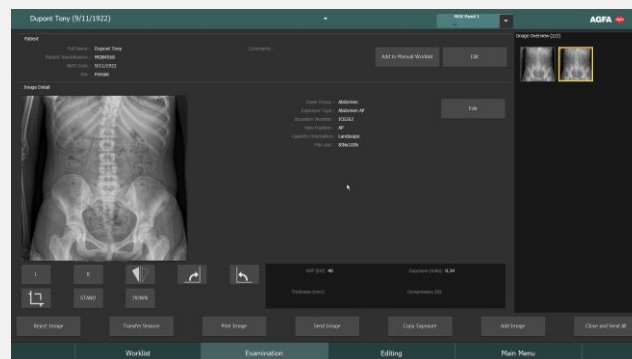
Dupont Tony (9/11/1922)

AGFA

Patient

Full Name: Dupont Tony
Patient Identification: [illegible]
Birth Date: 9/11/1922
Sex: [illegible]

Comments:

Add to Manual Worklist

Edit

Image Detail

Exam Group: Abdomen
Exposure Type: Abdomen AP
Accession Number: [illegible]
View Position: AP
Cassette Orientation: Landscape
Film size: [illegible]

Edit

Image Overview (2/2)

L

R

STAND

DOWN

kVP (kV): 40

Exposure (mAs): 0.34

Thickness (mm):

Compression (N):

Reject Image

Transfer Session

Print Image

Send Image

Copy Exposure

Add Image

Close and Send All

Worklist

Examination

Editing

Main Menu